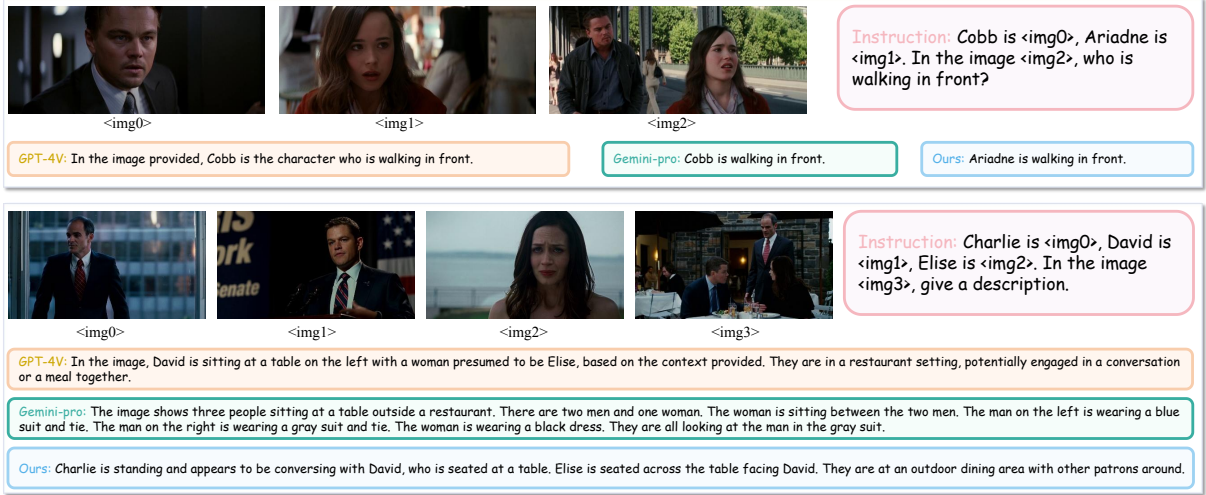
Instruction: Cobb is <img0>, Ariadne is <img1>. In the image <img2>, who is walking in front?

<img0>

<img1>

<img2>

GPT-4V: In the image provided, Cobb is the character who is walking in front.

Gemini-pro: Cobb is walking in front.

Ours: Ariadne is walking in front.

Instruction: Charlie is <img0>, David is <img1>, Elise is <img2>. In the image <img3>, give a description.

ork

enate

<img0>

<img1>

<img2>

<img3>

GPT-4V: In the image, David is sitting at a table on the left with a woman presumed to be Elise, based on the context provided. They are in a restaurant setting, potentially engaged in a conversation or a meal together.

Gemini-pro: The image shows three people sitting at a table outside a restaurant. There are two men and one woman. The woman is sitting between the two men. The man on the left is wearing a blue suit and tie. The man on the right is wearing a gray suit and tie. The woman is wearing a black dress. They are all looking at the man in the gray suit.

Ours: Charlie is standing and appears to be conversing with David, who is seated at a table. Elise is seated across the table facing David. They are at an outdoor dining area with other patrons around.